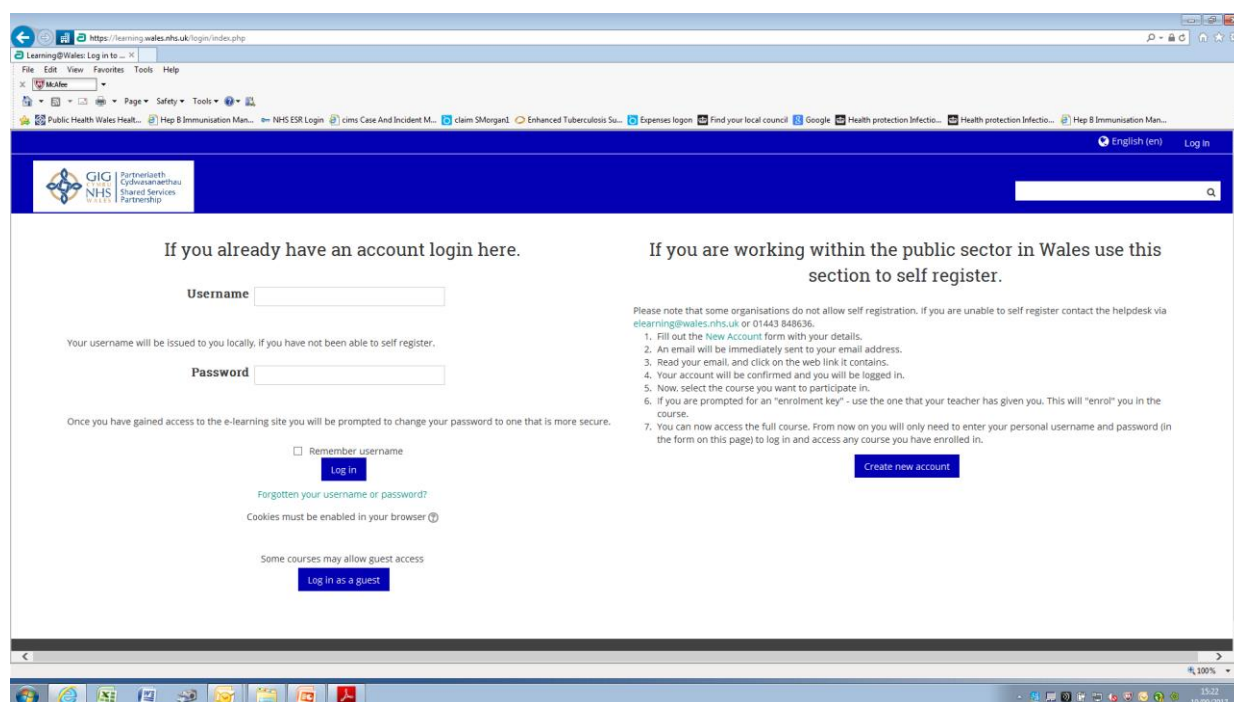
https://learning.wales.nhs.uk/login/index.php

Learning@Wales: Log in to ... ×

File Edit View Favorites Tools Help

McAfee

Page ▾ Safety ▾ Tools ▾

Public Health Wales Healt... Hep B Immunisation Man... NHS ESR Login cims Case And Incident M... claim SMorgan1 Enhanced Tuberculosis Su... Expenses logon Find your local council Google Health protection Infectio... Health protection Infectio... Hep B Immunisation Man...

English (en) Log in

GIG CYMRU NHS WALES Partneriaeth Cydwasanaethau Shared Services Partnership

If you already have an account login here.

Username

Your username will be issued to you locally, if you have not been able to self register.

Password

Once you have gained access to the e-learning site you will be prompted to change your password to one that is more secure.

Remember username

Log in

Forgotten your username or password?

Cookies must be enabled in your browser

Some courses may allow guest access

Log in as a guest

If you are working within the public sector in Wales use this section to self register.

Please note that some organisations do not allow self registration. If you are unable to self register contact the helpdesk via elearning@wales.nhs.uk or 01443 848636.
1. Fill out the New Account form with your details.
2. An email will be immediately sent to your email address.
3. Read your email, and click on the web link it contains.
4. Your account will be confirmed and you will be logged in.
5. Now, select the course you want to participate in.
6. If you are prompted for an "enrolment key" - use the one that your teacher has given you. This will "enrol" you in the course.
7. You can now access the full course. From now on you will only need to enter your personal username and password (in the form on this page) to log in and access any course you have enrolled in.

Create new account

100%

15:22